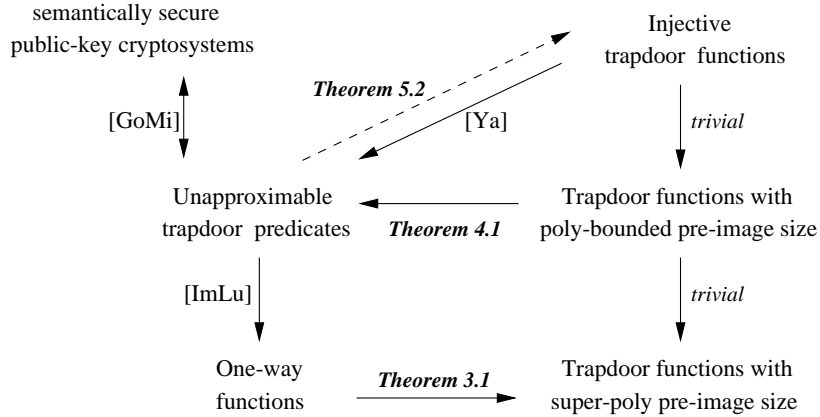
semantically secure
public-key cryptosystems

Injective
trapdoor functions

Theorem 5.2

[Ya]

[GoMi]

trivial

Unapproximable
trapdoor predicates

Theorem 4.1

Trapdoor functions with
poly-bounded pre-image size

[ImLu]

trivial

One-way
functions

Theorem 3.1

Trapdoor functions with
super-poly pre-image size